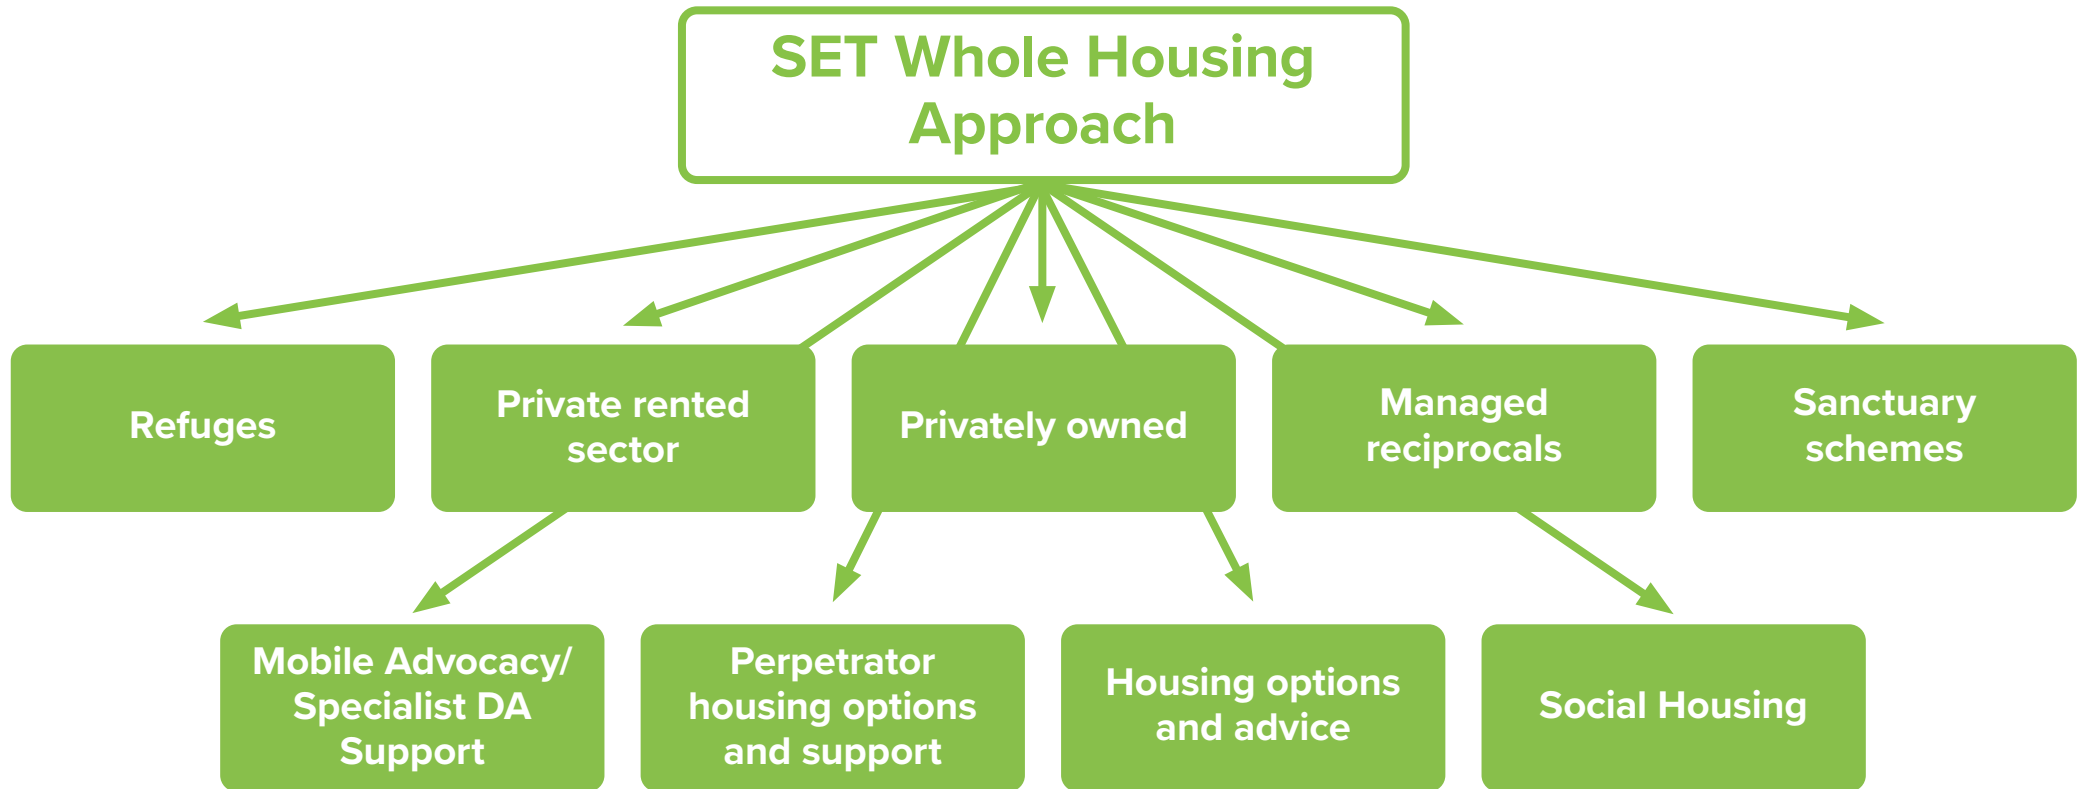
SET Whole Housing Approach

Refuges

Private rented sector

Privately owned

Managed reciprocals

Sanctuary schemes

Mobile Advocacy/ Specialist DA Support

Perpetrator housing options and support

Housing options and advice

Social Housing